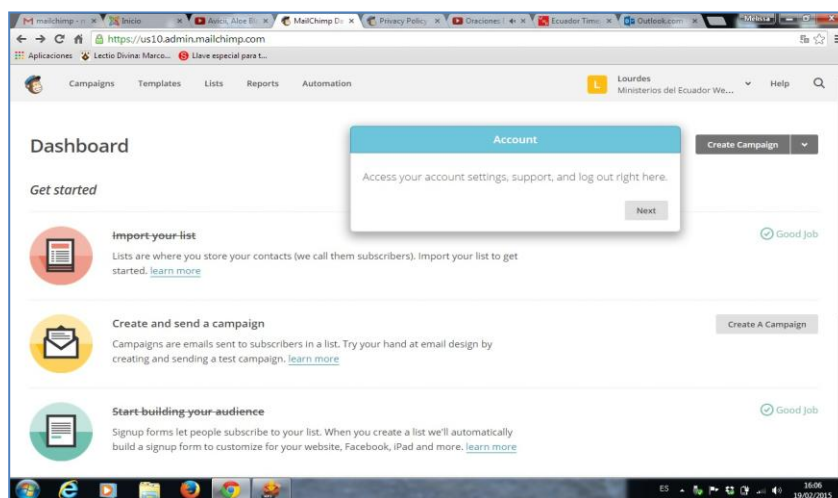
M mailchimp - n × Inicio × Avicii, Aloe Bl × MailChimp Da × Privacy Policy × Oraciones | × Ecuador Time × Outlook.com × Melissa

https://us10.admin.mailchimp.com

Aplicaciones Lectio Divina: Marco... Llave especial para t...

Campaigns Templates Lists Reports Automation

L Lourdes Ministerios del Ecuador We... Help

Dashboard

Account

Access your account settings, support, and log out right here.

Next

Create Campaign

Get started

Import your list

Good Job

Lists are where you store your contacts (we call them subscribers). Import your list to get started. learn more

Create and send a campaign

Create A Campaign

Campaigns are emails sent to subscribers in a list. Try your hand at email design by creating and sending a test campaign. learn more

Start building your audience

Good Job

Signup forms let people subscribe to your list. When you create a list we'll automatically build a signup form to customize for your website, Facebook, iPad and more. learn more

ES 16:06 19/02/2015